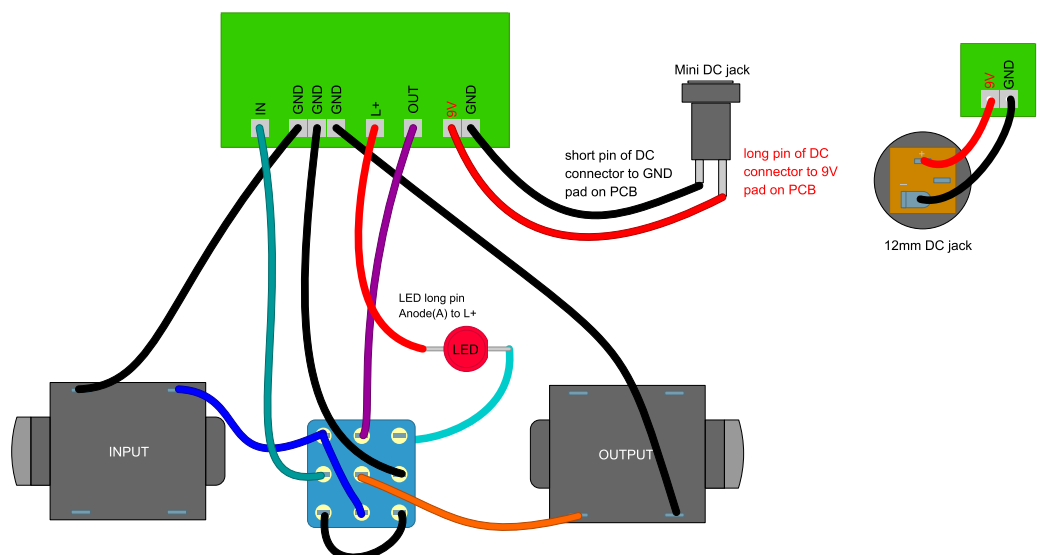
IN
GND
GND
GND
L+
OUT
9V
GND

Mini DC jack

short pin of DC connector to GND pad on PCB

long pin of DC connector to 9V pad on PCB

9V
GND
+
−

12mm DC jack

LED long pin Anode(A) to L+

LED

INPUT

OUTPUT